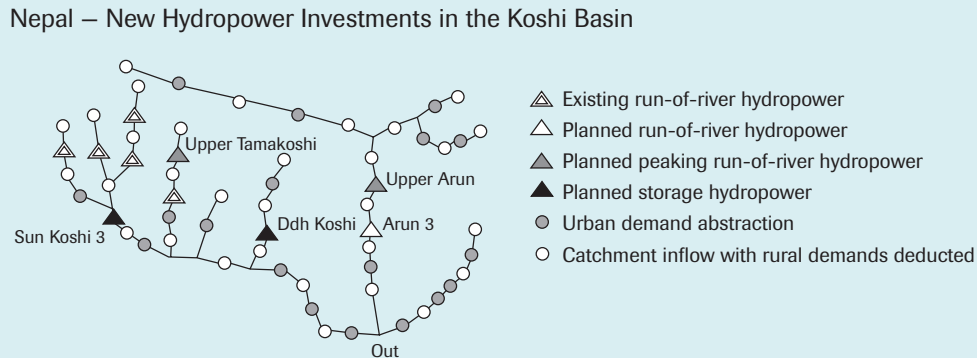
Nepal – New Hydropower Investments in the Koshi Basin

Upper Tamakoshi

Upper Arun

Sun Koshi 3

Ddh Koshi

Arun 3

Out

Existing run-of-river hydropower

Planned run-of-river hydropower

Planned peaking run-of-river hydropower

Planned storage hydropower

Urban demand abstraction

Catchment inflow with rural demands deducted